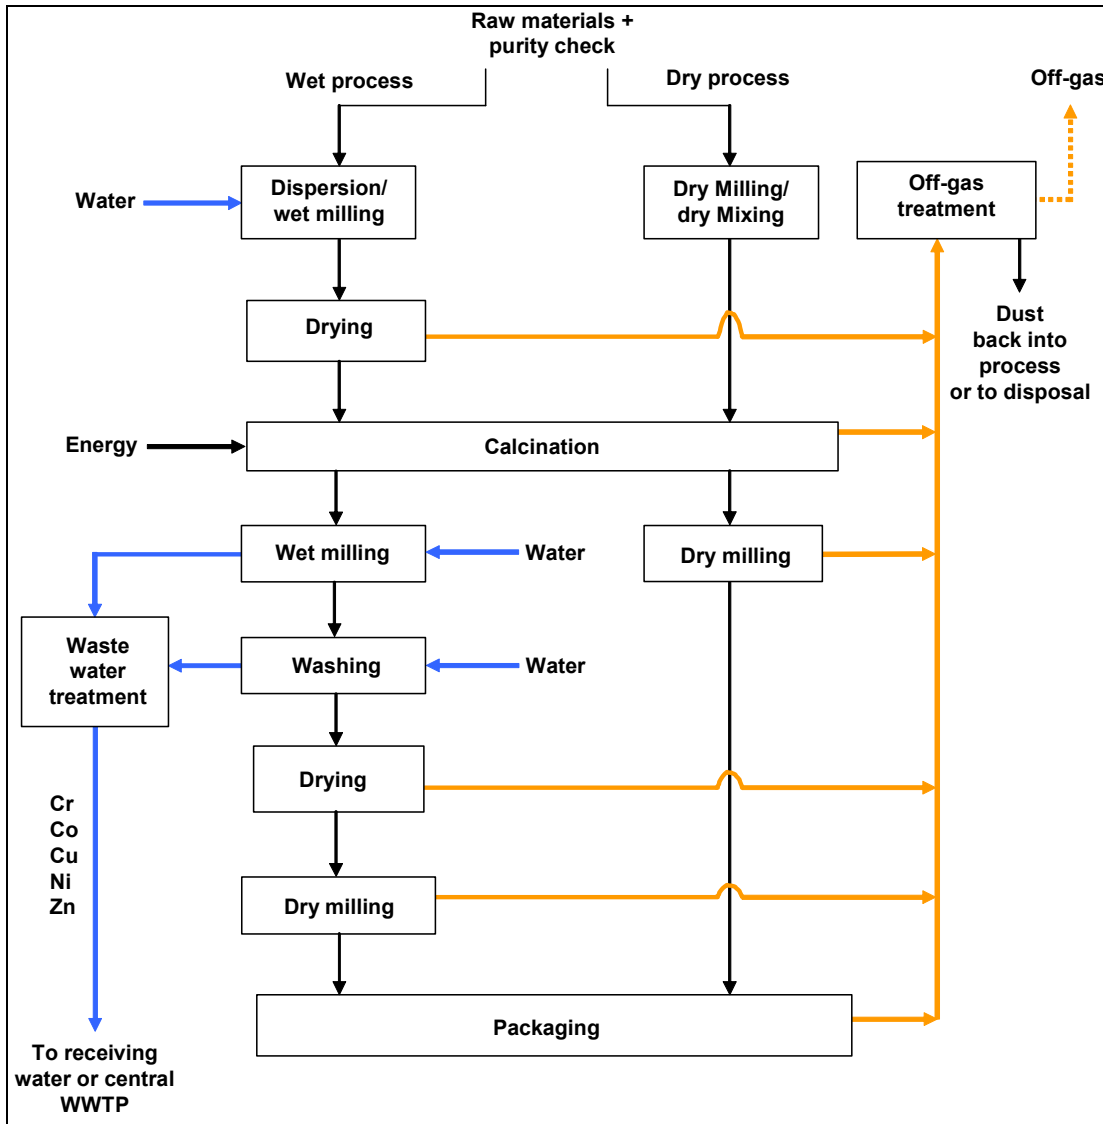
Raw materials + purity check

Wet process

Dry process

Off-gas

Water

Dispersion/ wet milling

Dry Milling/ dry Mixing

Off-gas treatment

Drying

Dust back into process or to disposal

Energy

Calcination

Wet milling

Water

Dry milling

Waste water treatment

Washing

Water

Drying

Cr
Co
Cu
Ni
Zn

Dry milling

Packaging

To receiving water or central WWTP